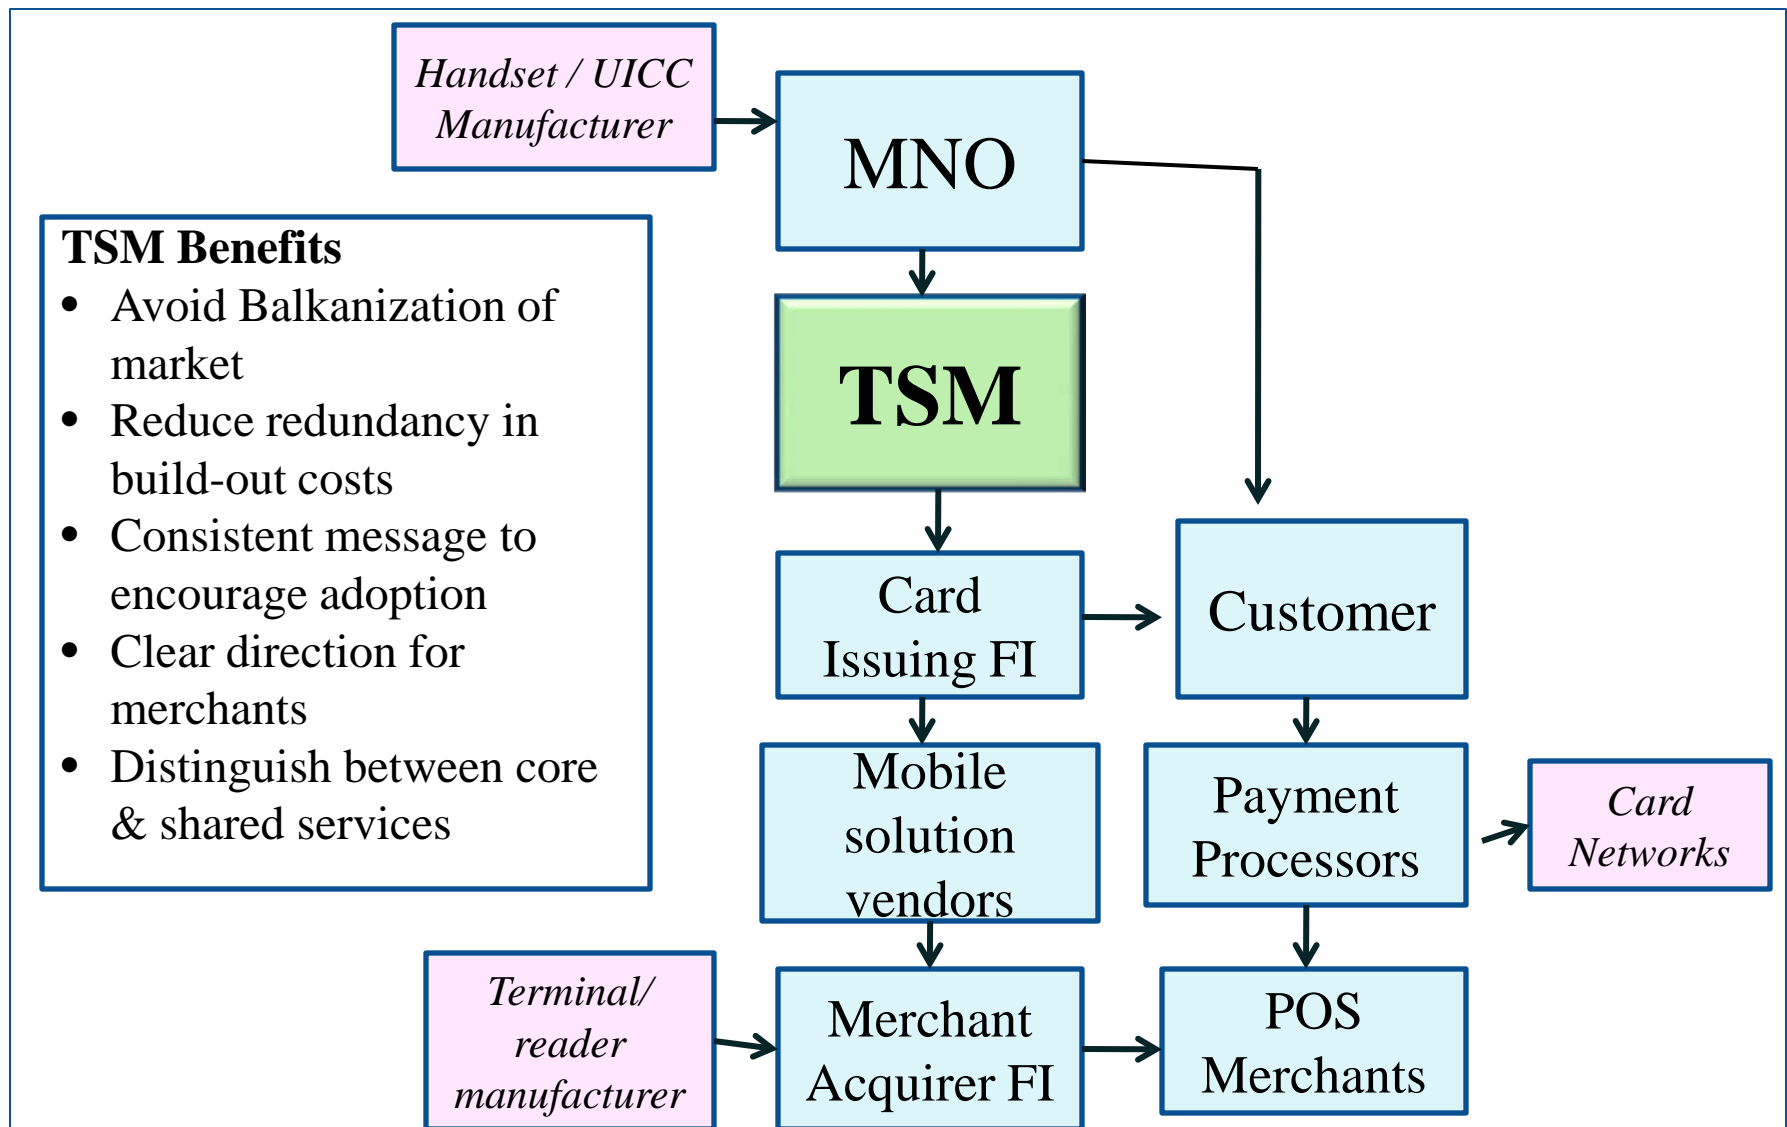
Handset / UICC Manufacturer

MNO

TSM Benefits
- Avoid Balkanization of market
- Reduce redundancy in build-out costs
- Consistent message to encourage adoption
- Clear direction for merchants
- Distinguish between core & shared services

TSM

Card Issuing FI

Customer

Mobile solution vendors

Payment Processors

Card Networks

Terminal/ reader manufacturer

Merchant Acquirer FI

POS Merchants